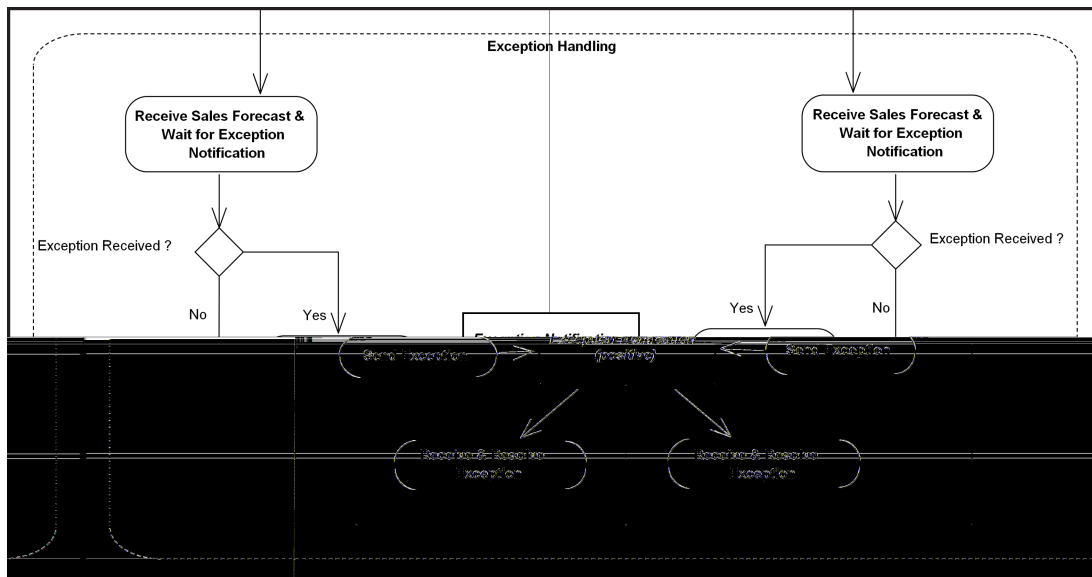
Exception Handling

Receive Sales Forecast & Wait for Exception Notification

Receive Sales Forecast & Wait for Exception Notification

Exception Received ?

Exception Received ?

No

Yes

Yes

No

Exception Notification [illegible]

Send Exception

(positive)

Send Exception

Resolve & Resolve Exception

Resolve & Resolve Exception